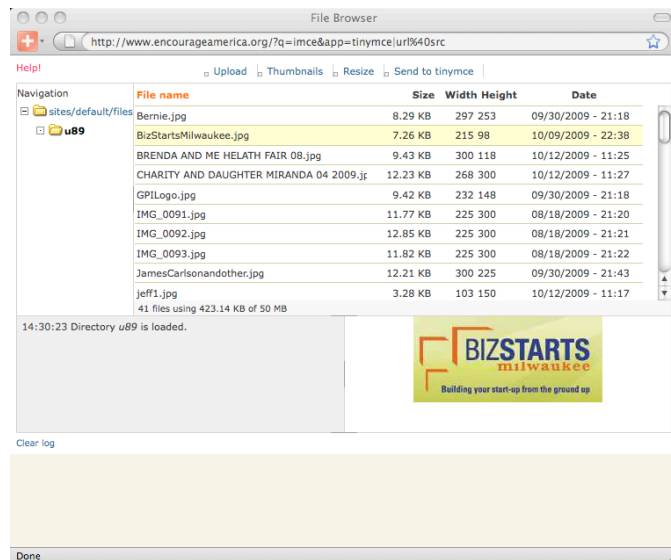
File Browser

http://www.encourageamerica.org/?q=imce&app=tinymce|url%40src

Help!

Upload Thumbnails Resize Send to tinymce

Navigation

sites/default/files

u89

| File name | Size | Width | Height | Date |
|---|---|---|---|---|
| Bernie.jpg | 8.29 KB | 297 | 253 | 09/30/2009 - 21:18 |
| BizStartsMilwaukee.jpg | 7.26 KB | 215 | 98 | 10/09/2009 - 22:38 |
| BRENDA AND ME HELATH FAIR 08.jpg | 9.43 KB | 300 | 118 | 10/12/2009 - 11:25 |
| CHARITY AND DAUGHTER MIRANDA 04 2009.jp | 12.23 KB | 268 | 300 | 10/12/2009 - 11:27 |
| GPILogo.jpg | 9.42 KB | 232 | 148 | 09/30/2009 - 21:18 |
| IMG_0091.jpg | 11.77 KB | 225 | 300 | 08/18/2009 - 21:20 |
| IMG_0092.jpg | 12.85 KB | 225 | 300 | 08/18/2009 - 21:21 |
| IMG_0093.jpg | 11.82 KB | 225 | 300 | 08/18/2009 - 21:22 |
| JamesCarlsonandother.jpg | 12.21 KB | 300 | 225 | 09/30/2009 - 21:43 |
| jeff1.jpg | 3.28 KB | 103 | 150 | 10/12/2009 - 11:17 |

41 files using 423.14 KB of 50 MB

14:30:23 Directory u89 is loaded.

BIZSTARTS milwaukee
Building your start-up from the ground up

Clear log

Done